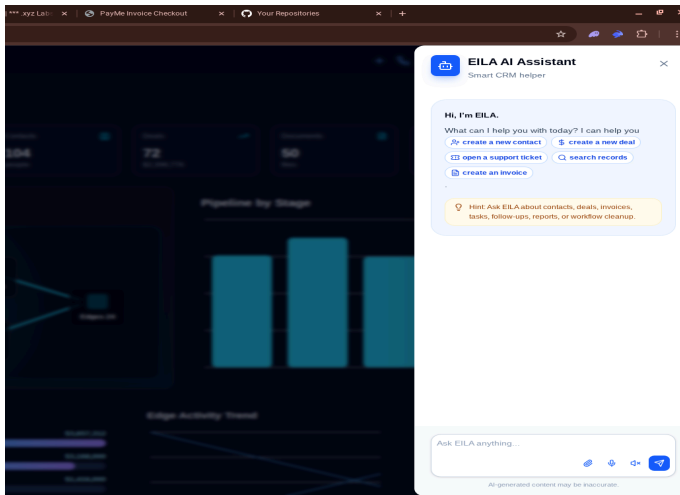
*** xyz Lab ×
PayMe Invoice Checkout ×
Your Repositories ×
+

EILA AI Assistant
Smart CRM helper

Hi, I'm EILA.

What can I help you with today? I can help you

create a new contact
create a new deal
open a support ticket
search records
create an invoice

Hint: Ask EILA about contacts, deals, invoices, tasks, follow-ups, reports, or workflow cleanup.

Pipeline by Stage

Edge Activity Trend

Ask EILA anything...

AI-generated content may be inaccurate.